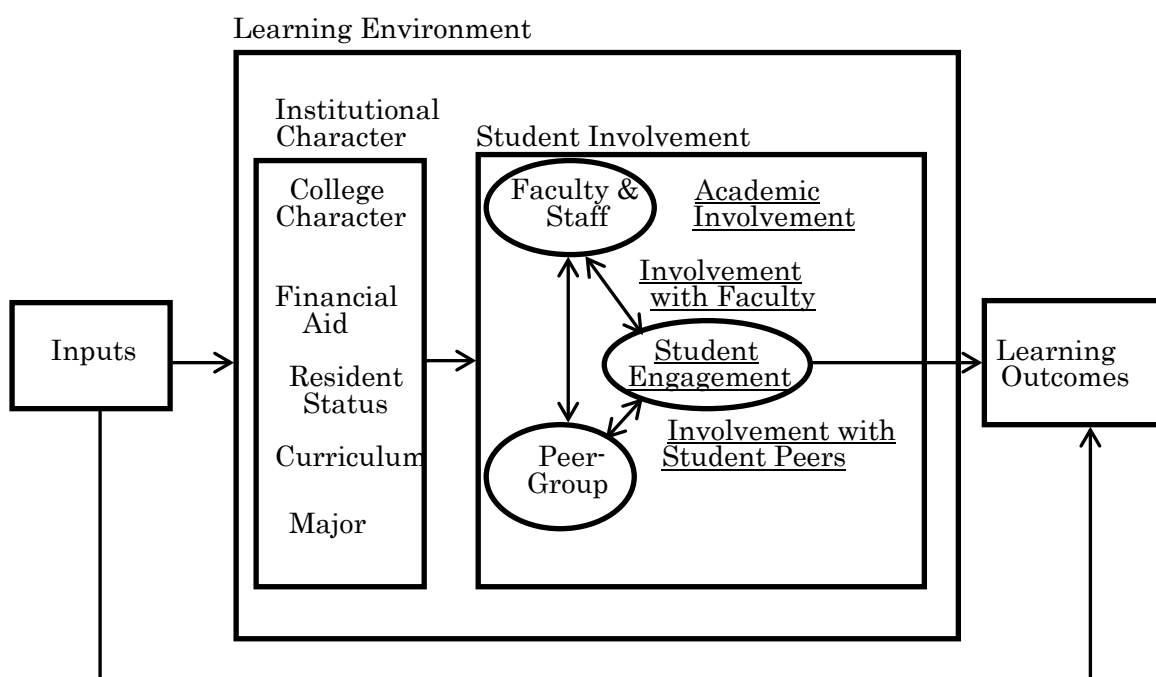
Learning Environment

Institutional Character

College Character

Financial Aid

Resident Status

Curriculum

Major

Student Involvement

Faculty & Staff

Academic Involvement

Involvement with Faculty

Student Engagement

Peer-Group

Involvement with Student Peers

Inputs

Learning Outcomes